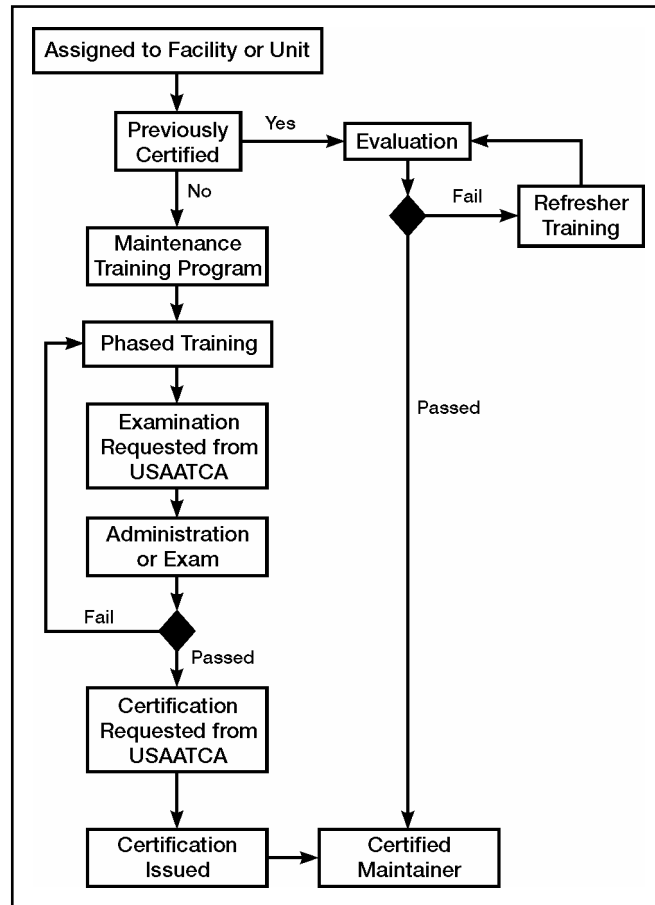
Assigned to Facility or Unit

Previously Certified

Yes

Evaluation

No

Fail

Refresher Training

Maintenance Training Program

Phased Training

Passed

Examination Requested from USAATCA

Administration or Exam

Fail

Passed

Certification Requested from USAATCA

Certification Issued

Certified Maintainer